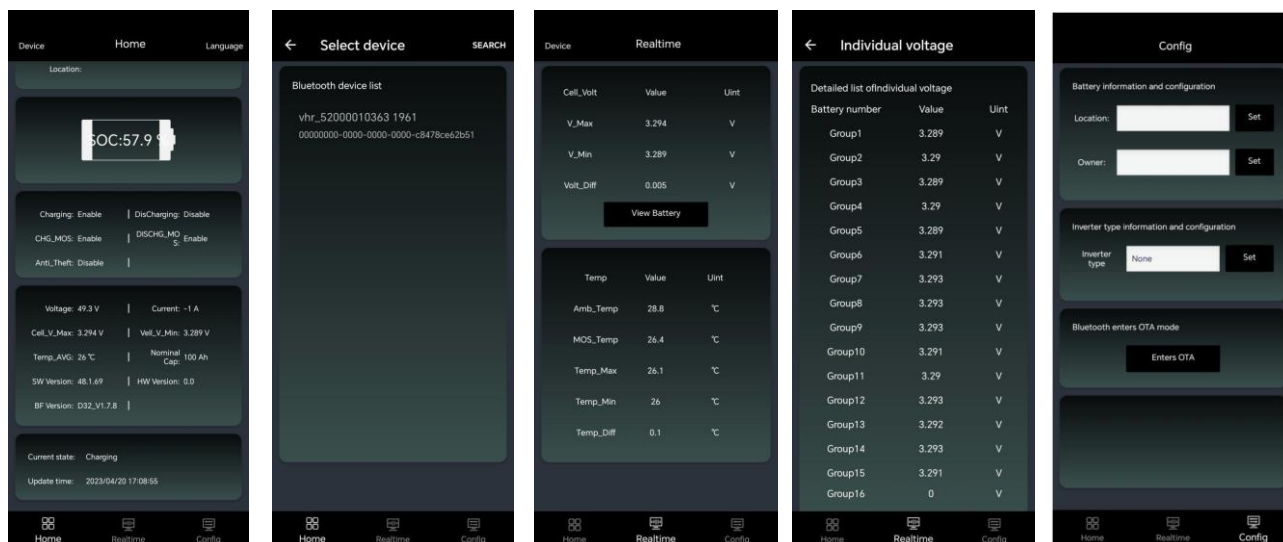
Device Home Language

Location:

SOC:57.9

Charging: Enable | DisCharging: Disable
CHG_MOS: Enable | DISCHG_MOS: Enable
Anti_Theft: Disable |

Voltage: 49.3 V | Current: -1 A
Cell_V_Max: 3.294 V | Vell_V_Min: 3.289 V
Temp_AVG: 26 ℃ | Nominal Cap: 100 Ah
SW Version: 48.1.69 | HW Version: 0.0
BF Version: D32_V1.7.8 |

Current state: Charging
Update time: 2023/04/20 17:08:55

Home Realtime Config

← Select device SEARCH

Bluetooth device list

vhr_52000010363 1961
00000000-0000-0000-0000-c8478ce62b51

Home Realtime Config

Device Realtime

| Cell_Volt | Value | Uint |
|---|---|---|
| V_Max | 3.294 | V |
| V_Min | 3.289 | V |
| Volt_Diff | 0.005 | V |

View Battery

| Temp | Value | Uint |
|---|---|---|
| Amb_Temp | 28.8 | ℃ |
| MOS_Temp | 26.4 | ℃ |
| Temp_Max | 26.1 | ℃ |
| Temp_Min | 26 | ℃ |
| Temp_Diff | 0.1 | ℃ |

Home Realtime Config

← Individual voltage

Detailed list ofIndividual voltage

| Battery number | Value | Uint |
|---|---|---|
| Group1 | 3.289 | V |
| Group2 | 3.29 | V |
| Group3 | 3.289 | V |
| Group4 | 3.29 | V |
| Group5 | 3.289 | V |
| Group6 | 3.291 | V |
| Group7 | 3.293 | V |
| Group8 | 3.293 | V |
| Group9 | 3.293 | V |
| Group10 | 3.291 | V |
| Group11 | 3.29 | V |
| Group12 | 3.293 | V |
| Group13 | 3.292 | V |
| Group14 | 3.293 | V |
| Group15 | 3.291 | V |
| Group16 | 0 | V |

Home Realtime Config

Config

Battery information and configuration
Location: Set
Owner: Set

Inverter type information and configuration
Inverter type None Set

Bluetooth enters OTA mode
Enters OTA

Home Realtime Config